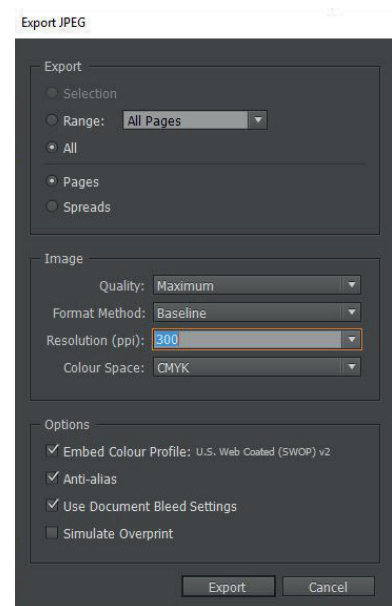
Export JPEG

Export

Selection

Range: All Pages

All

Pages

Spreads

Image

Quality: Maximum

Format Method: Baseline

Resolution (ppi): 300

Colour Space: CMYK

Options

Embed Colour Profile: U.S. Web Coated (SWOP) v2

Anti-alias

Use Document Bleed Settings

Simulate Overprint

Export

Cancel